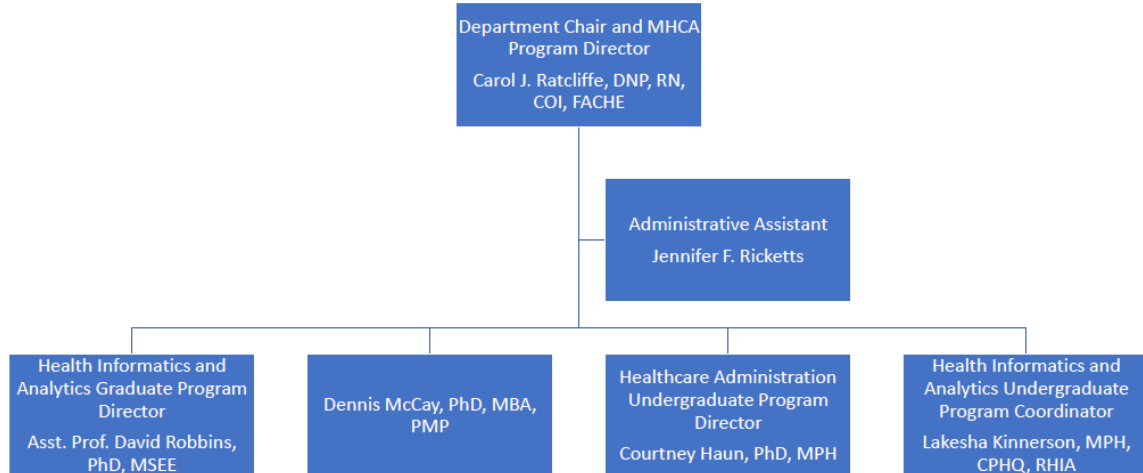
Department Chair and MHCA Program Director

Carol J. Ratcliffe, DNP, RN, COI, FACHE

Administrative Assistant

Jennifer F. Ricketts

Health Informatics and Analytics Graduate Program Director

Asst. Prof. David Robbins, PhD, MSEE

Dennis McCay, PhD, MBA, PMP

Healthcare Administration Undergraduate Program Director

Courtney Haun, PhD, MPH

Health Informatics and Analytics Undergraduate Program Coordinator

Lakesha Kinnerson, MPH, CPHQ, RHIA